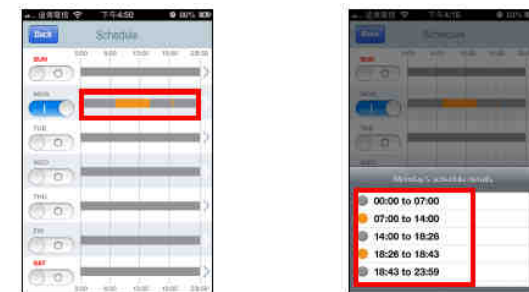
中国电信 下午4:52 80%

Back Schedule

0:00 6:00 12:00 18:00 24:00

SUN

MON

TUE

WED

THU

FRI

SAT

0:00 6:00 12:00 18:00 24:00

中国电信 下午4:16 80%

Back Schedule

SUN

MON

TUE

Monday's schedule details

00:00 to 07:00

07:00 to 14:00

14:00 to 18:26

18:26 to 18:43

18:43 to 23:59